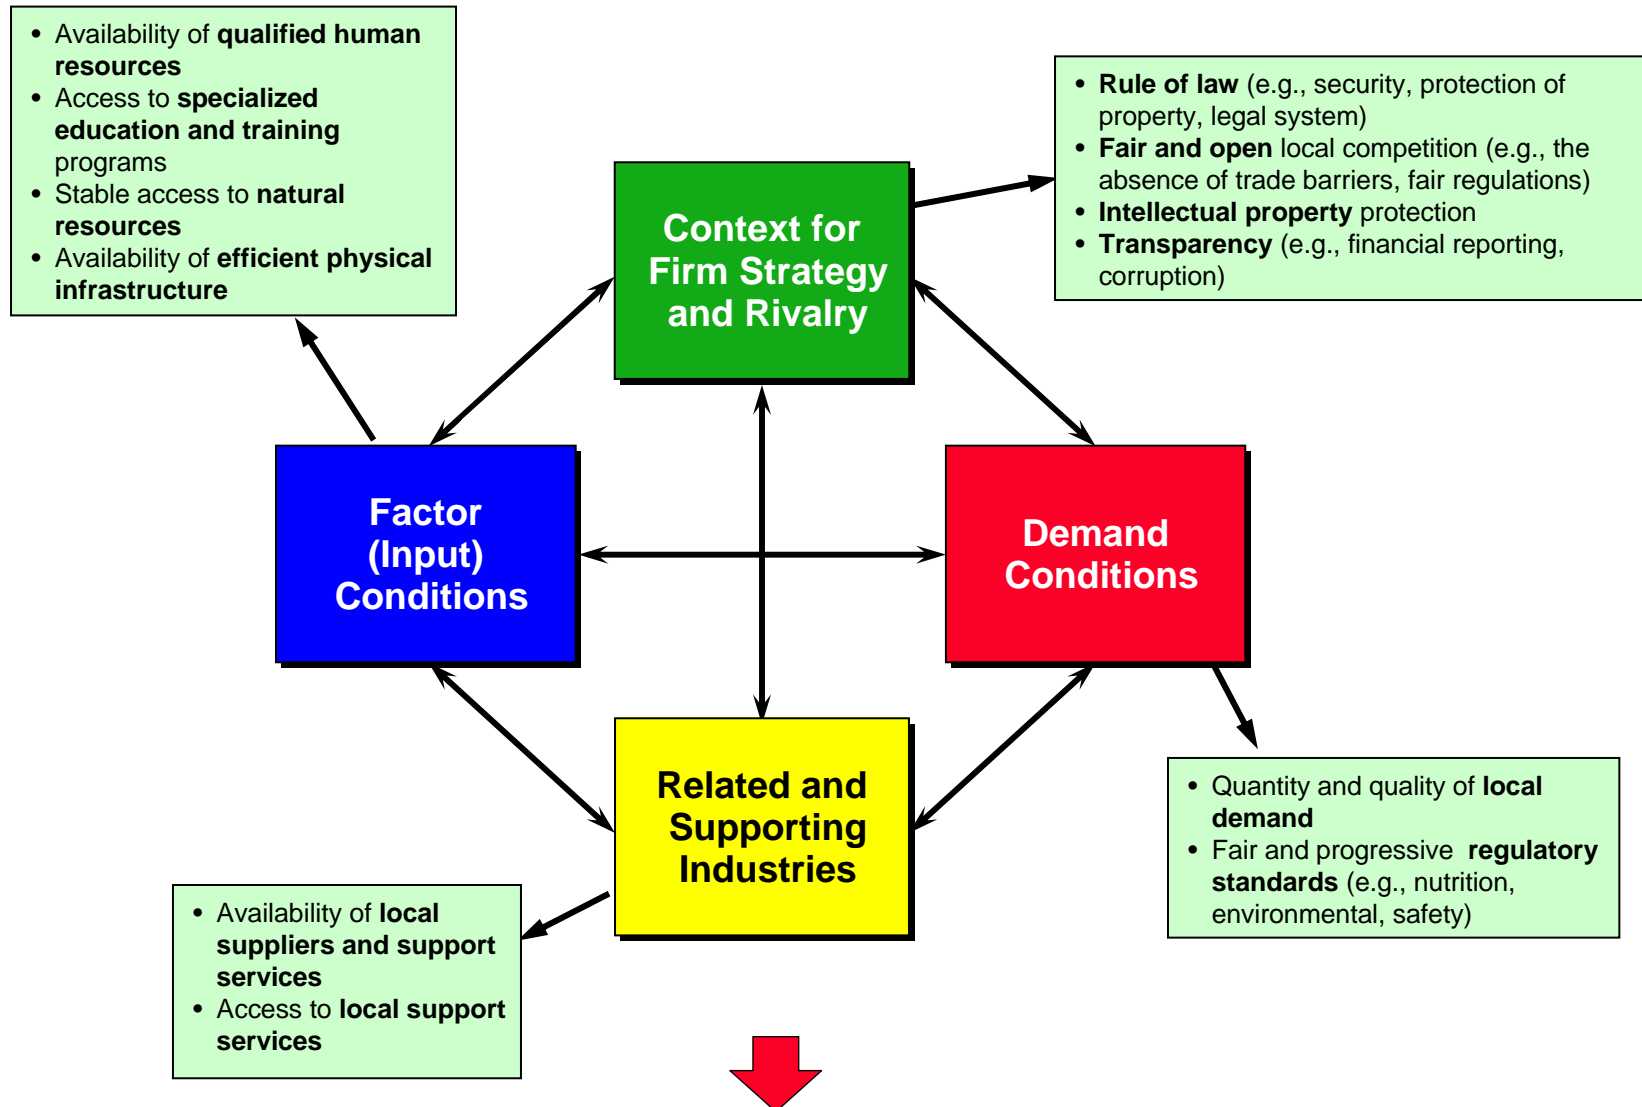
• Availability of qualified human resources
• Access to specialized education and training programs
• Stable access to natural resources
• Availability of efficient physical infrastructure

• Rule of law (e.g., security, protection of property, legal system)
• Fair and open local competition (e.g., the absence of trade barriers, fair regulations)
• Intellectual property protection
• Transparency (e.g., financial reporting, corruption)

Context for Firm Strategy and Rivalry

Factor (Input) Conditions

Demand Conditions

Related and Supporting Industries

• Quantity and quality of local demand
• Fair and progressive regulatory standards (e.g., nutrition, environmental, safety)

• Availability of local suppliers and support services
• Access to local support services